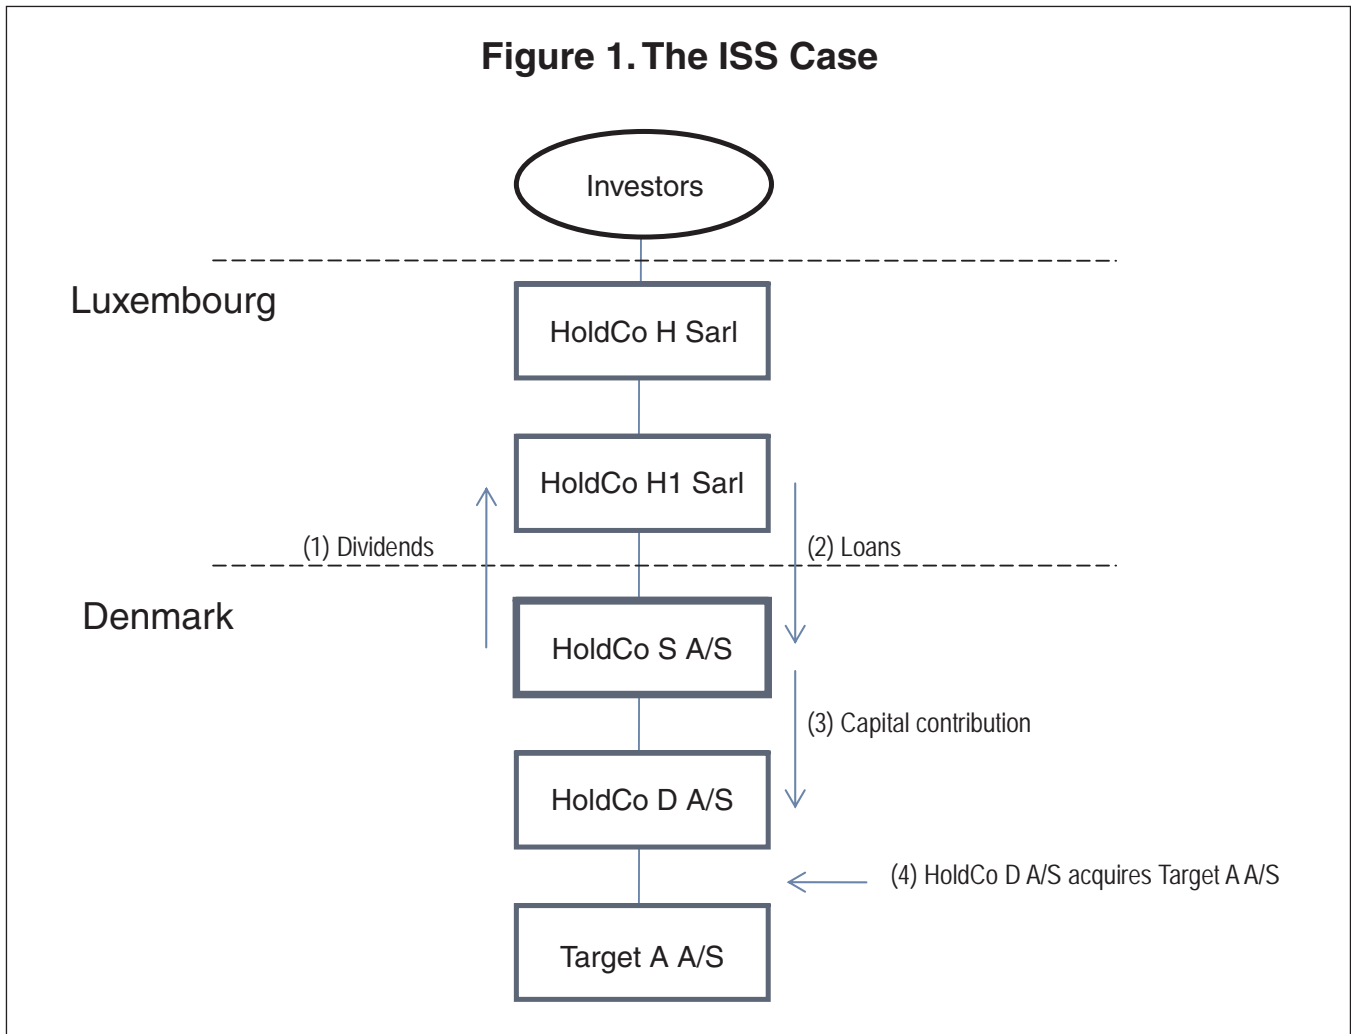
Figure 1. The ISS Case

Investors

Luxembourg

HoldCo H Sarl

HoldCo H1 Sarl

(1) Dividends

(2) Loans

Denmark

HoldCo S A/S

(3) Capital contribution

HoldCo D A/S

(4) HoldCo D A/S acquires Target A A/S

Target A A/S